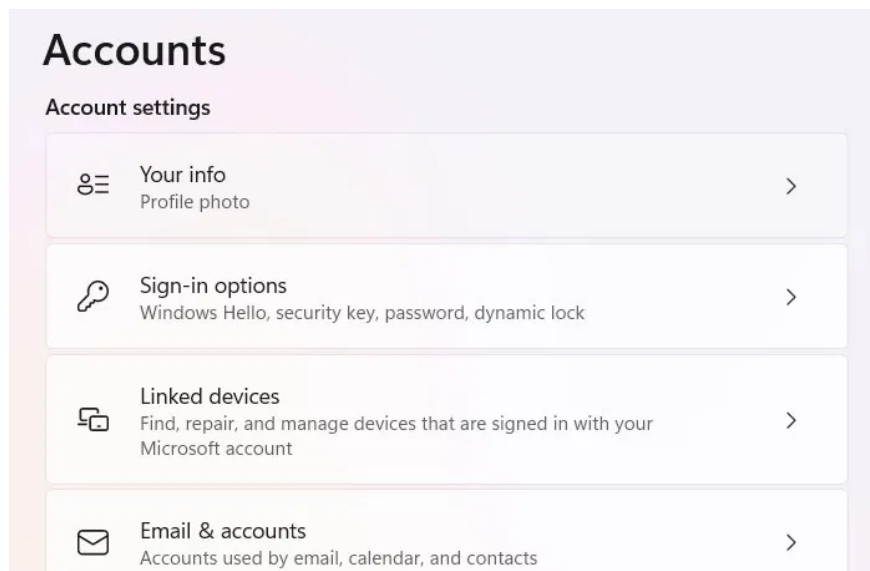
Accounts

Account settings

Your info
Profile photo

Sign-in options
Windows Hello, security key, password, dynamic lock

Linked devices
Find, repair, and manage devices that are signed in with your Microsoft account

Email & accounts
Accounts used by email, calendar, and contacts